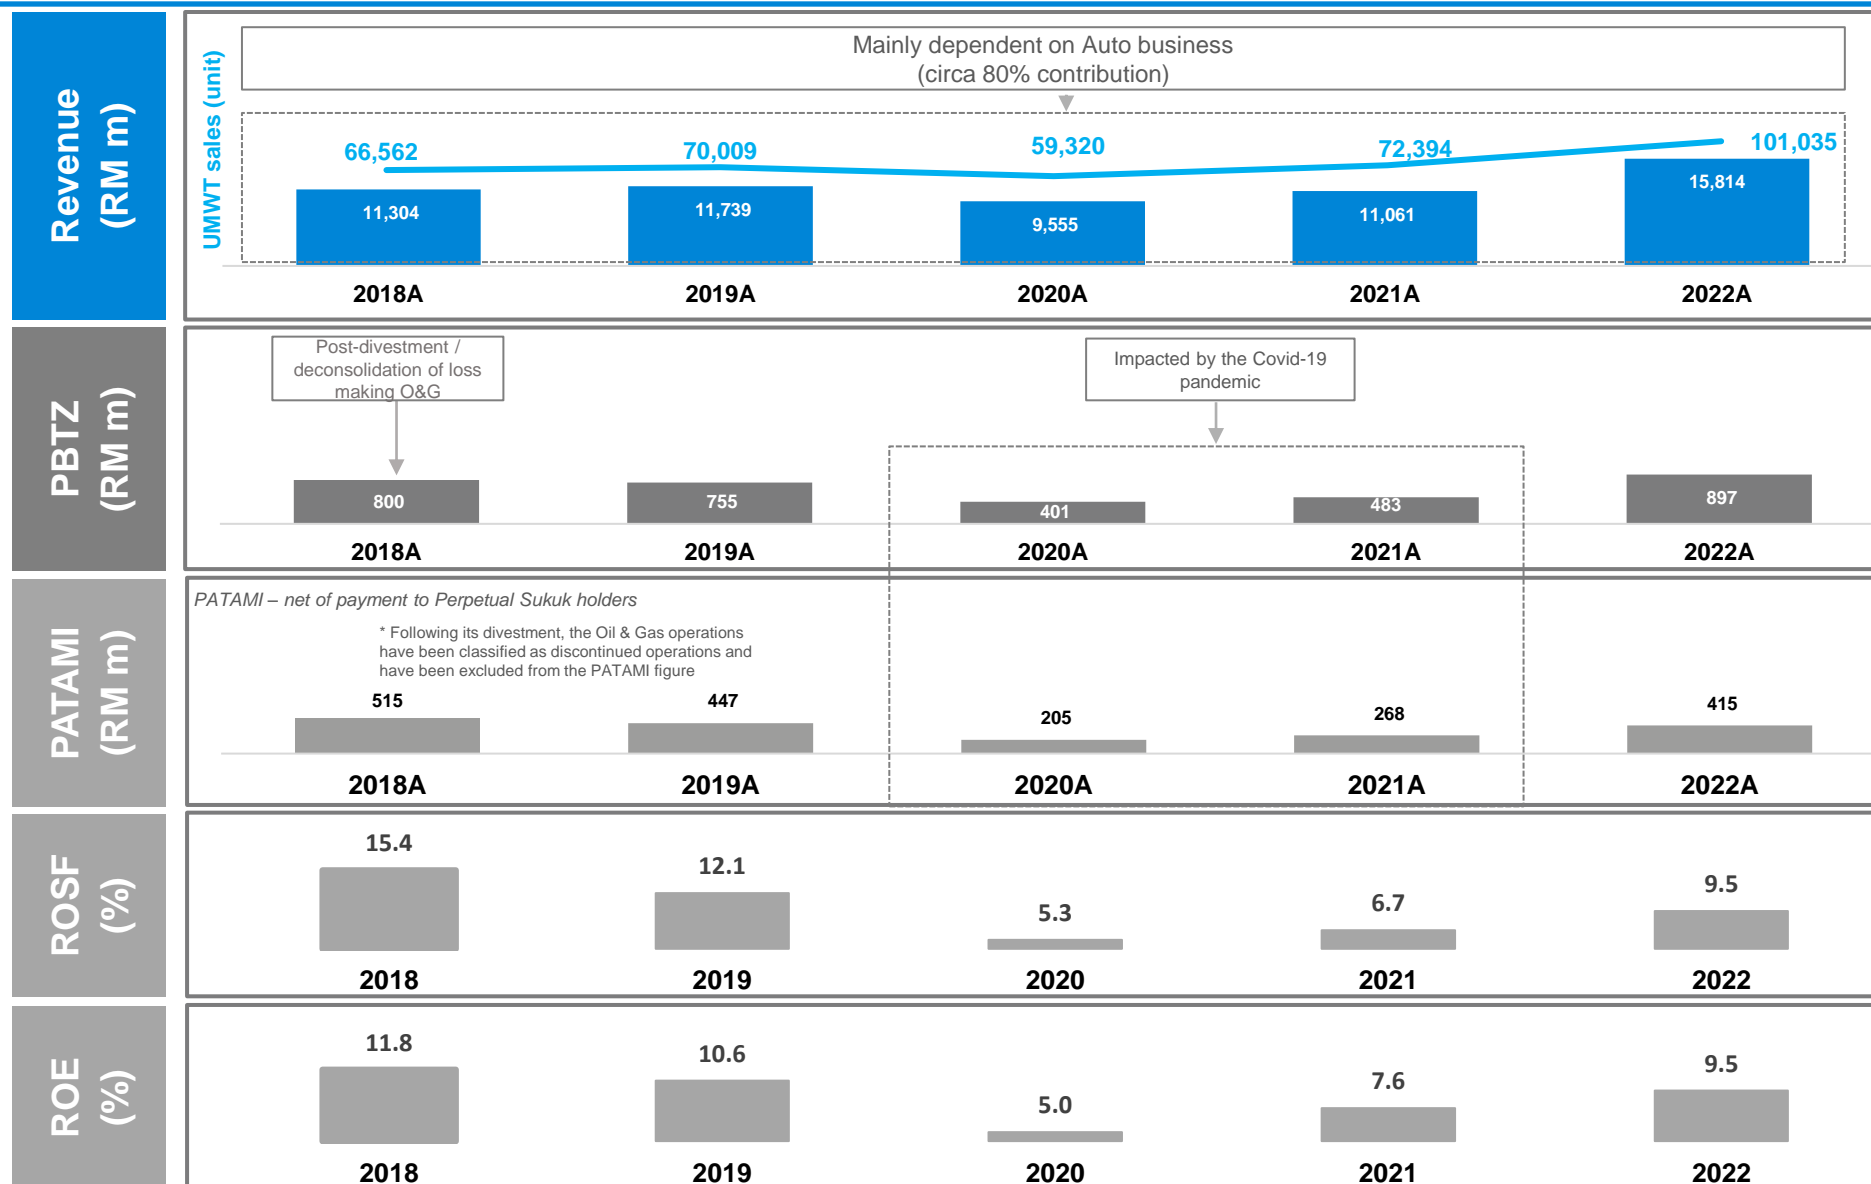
Revenue (RM m)

UMWT sales (unit)

Mainly dependent on Auto business (circa 80% contribution)

66,562
70,009
59,320
72,394
101,035

11,304
11,739
9,555
11,061
15,814

2018A
2019A
2020A
2021A
2022A

PBTZ (RM m)

Post-divestment / deconsolidation of loss making O&G

Impacted by the Covid-19 pandemic

800
755
401
483
897

2018A
2019A
2020A
2021A
2022A

PATAMI (RM m)

PATAMI – net of payment to Perpetual Sukuk holders

* Following its divestment, the Oil & Gas operations have been classified as discontinued operations and have been excluded from the PATAMI figure

515
447
205
268
415

2018A
2019A
2020A
2021A
2022A

ROSF (%)

15.4
12.1
5.3
6.7
9.5

2018
2019
2020
2021
2022

ROE (%)

11.8
10.6
5.0
7.6
9.5

2018
2019
2020
2021
2022